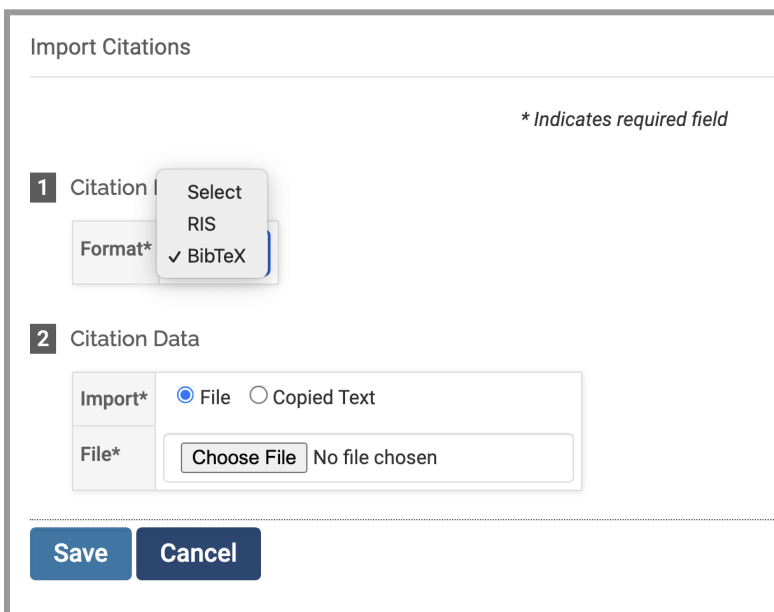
Import Citations

* Indicates required field

1 Citation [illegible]

| Format* | Select<br>RIS<br>✓ BibTeX |
|---|---|

2 Citation Data

| Import* | File   Copied Text |
|---|---|
| File* | Choose File  No file chosen |

Save  Cancel